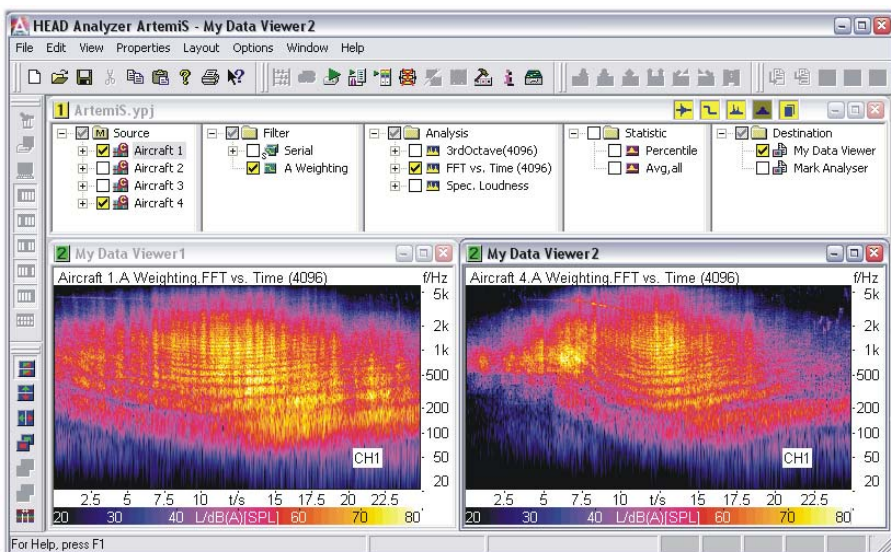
HEAD Analyzer ArtemiS - My Data Viewer2

File Edit View Properties Layout Options Window Help

1 ArtemiS.ypj

Source
Aircraft 1
Aircraft 2
Aircraft 3
Aircraft 4

Filter
Serial
A Weighting

Analysis
3rdOctave(4096)
FFT vs. Time (4096)
Spec. Loudness

Statistic
Percentile
Avg,all

Destination
My Data Viewer
Mark Analyser

2 My Data Viewer1

Aircraft 1.A Weighting.FFT vs. Time (4096)

f/Hz
5k
2k
1k
500
200
100
50
20

CH1

2.5 5 7.5 10 t/s 15 17.5 20 22.5

20 30 40 L/dB(A)[SPL] 60 70 80

2 My Data Viewer2

Aircraft 4.A Weighting.FFT vs. Time (4096)

f/Hz
5k
2k
1k
500
200
100
50
20

CH1

2.5 5 7.5 10 t/s 15 17.5 20 22.5

20 30 40 L/dB(A)[SPL] 60 70 80

For Help, press F1